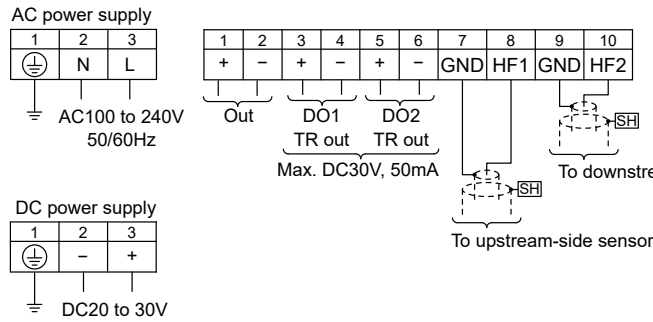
AC power supply

| 1 | 2 | 3 |
|---|---|---|
| ⏚ | N | L |

AC100 to 240V 50/60Hz

| 1 | 2 | 3 | 4 | 5 | 6 | 7 | 8 | 9 | 10 |
|---|---|---|---|---|---|---|---|---|---|
| + | − | + | − | + | − | GND | HF1 | GND | HF2 |

Out

DO1 TR out

DO2 TR out

Max. DC30V, 50mA

SH

To downstre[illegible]

SH

To upstream-side sensor

DC power supply

| 1 | 2 | 3 |
|---|---|---|
| ⏚ | − | + |

DC20 to 30V